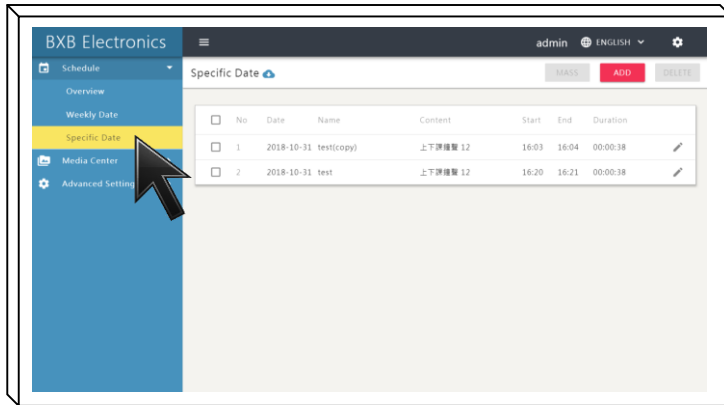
BXB Electronics

admin ENGLISH

Schedule
Overview
Weekly Date
Specific Date
Media Center
Advanced Setting

Specific Date

MASS ADD DELETE

| | No | Date | Name | Content | Start | End | Duration |
|---|---|---|---|---|---|---|---|
| | 1 | 2018-10-31 | test(copy) | 上下課鐘聲 12 | 16:03 | 16:04 | 00:00:38 |
| | 2 | 2018-10-31 | test | 上下課鐘聲 12 | 16:20 | 16:21 | 00:00:38 |